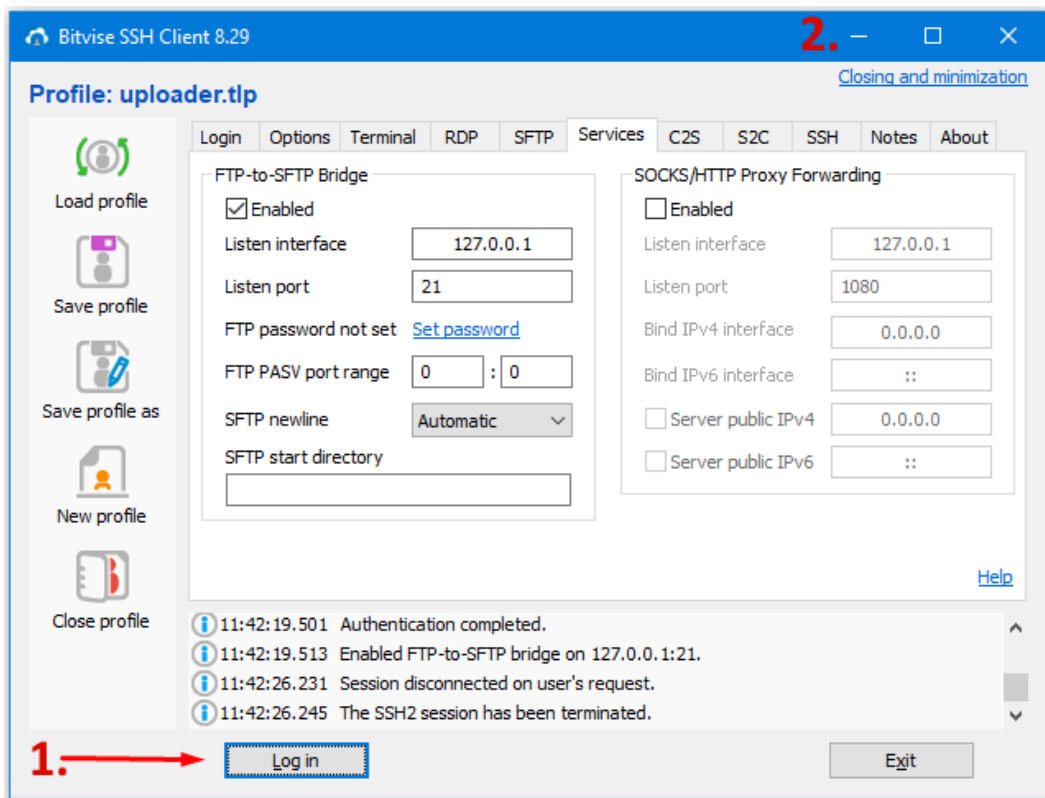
Bitvise SSH Client 8.29

2.

Closing and minimization

Profile: uploader.tlp

Load profile

Save profile

Save profile as

New profile

Close profile

Login | Options | Terminal | RDP | SFTP | Services | C2S | S2C | SSH | Notes | About

FTP-to-SFTP Bridge

☑ Enabled

Listen interface 127.0.0.1

Listen port 21

FTP password not set Set password

FTP PASV port range 0 : 0

SFTP newline Automatic

SFTP start directory

SOCKS/HTTP Proxy Forwarding

☐ Enabled

Listen interface 127.0.0.1

Listen port 1080

Bind IPv4 interface 0.0.0.0

Bind IPv6 interface ::

Server public IPv4 0.0.0.0

Server public IPv6 ::

Help

11:42:19.501 Authentication completed.
11:42:19.513 Enabled FTP-to-SFTP bridge on 127.0.0.1:21.
11:42:26.231 Session disconnected on user's request.
11:42:26.245 The SSH2 session has been terminated.

1.

Log in

Exit